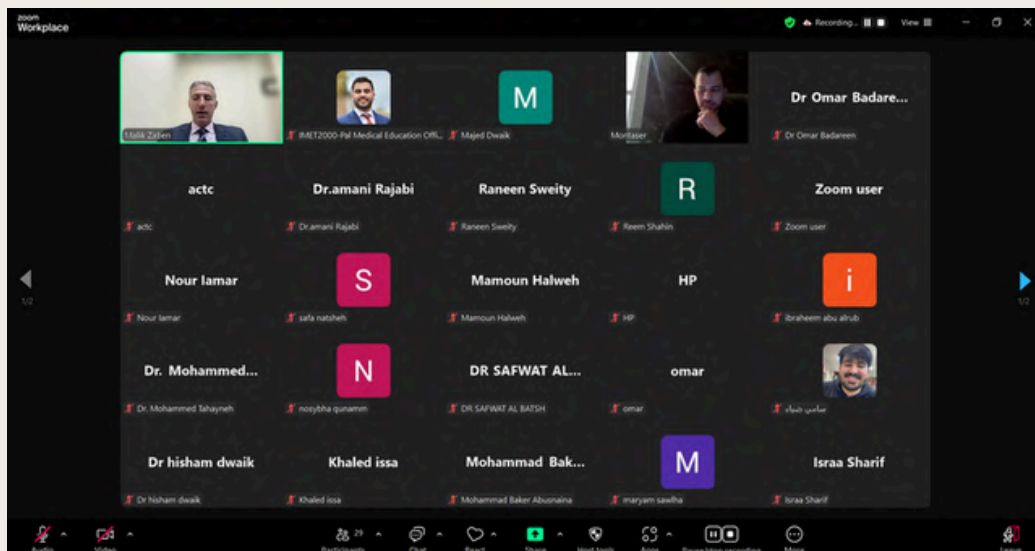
zoom Workplace

Recording... View

Malik Zaben

IMET2000-Pal Medical Education Offi...

M

Majed Dwaik

Montaser

Dr Omar Badare...

Dr Omar Badareen

actc

actc

Dr.amani Rajabi

Dr.amani Rajabi

Raneen Sweity

Raneen Sweity

R

Reem Shahin

Zoom user

Zoom user

Nour lamar

Nour lamar

S

safa natsheh

Mamoun Halweh

Mamoun Halweh

HP

HP

i

ibraheem abu alrub

Dr. Mohammed...

Dr. Mohammed Tahayneh

N

nosybha qunamm

DR SAFWAT AL...

DR SAFWAT AL BATSH

omar

omar

سامي شياء

Dr hisham dwaik

Dr hisham dwaik

Khaled issa

Khaled issa

Mohammad Bak...

Mohammad Baker Abusnaina

M

maryam sawlha

Israa Sharif

Israa Sharif

1/2

1/2

Audio Video Participants 29 Chat React Share Host tools Apps Pause/stop recording More Leave